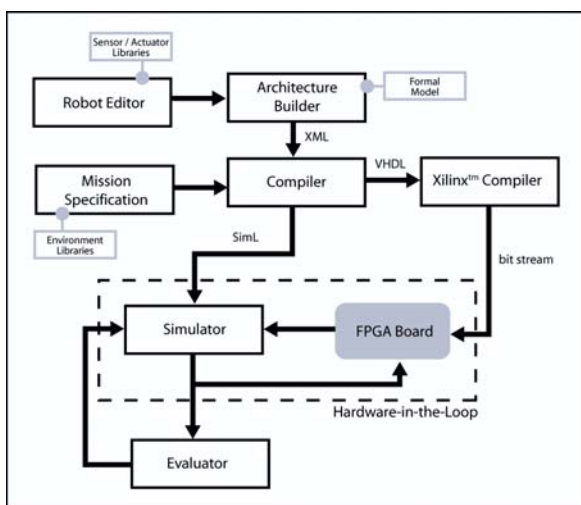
Sensor / Actuator Libraries

Robot Editor

Architecture Builder

Formal Model

XML

Mission Specification

Compiler

VHDL

Xilinx$^{tm}$ Compiler

Environment Libraries

SimL

bit stream

Simulator

FPGA Board

Hardware-in-the-Loop

Evaluator